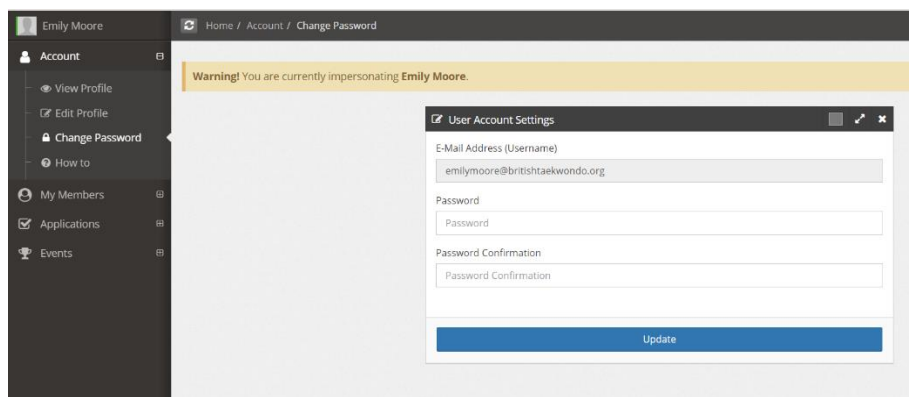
Emily Moore

Account

View Profile

Edit Profile

Change Password

How to

My Members

Applications

Events

Home / Account / Change Password

**Warning!** You are currently impersonating **Emily Moore**.

User Account Settings

E-Mail Address (Username)

emilymoore@britishtaekwondo.org

Password

Password

Password Confirmation

Password Confirmation

Update